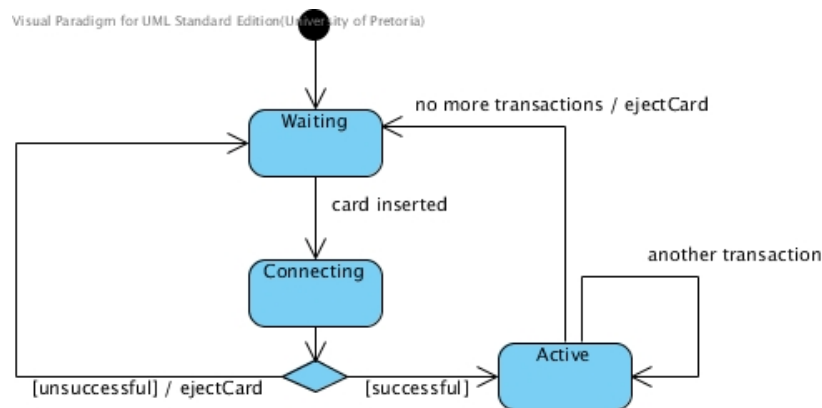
Visual Paradigm for UML Standard Edition(University of Pretoria)

no more transactions / ejectCard

Waiting

card inserted

another transaction

Connecting

Active

[unsuccessful] / ejectCard

[successful]